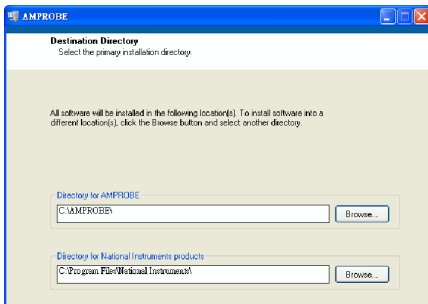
AMPROBE

Destination Directory
Select the primary installation directory.

All software will be installed in the following location(s). To install software into a different location(s), click the Browse button and select another directory.

Directory for AMPROBE
C:\AMPROBE\
Browse...

Directory for National Instruments products
C:\Program Files\National Instruments\
Browse...